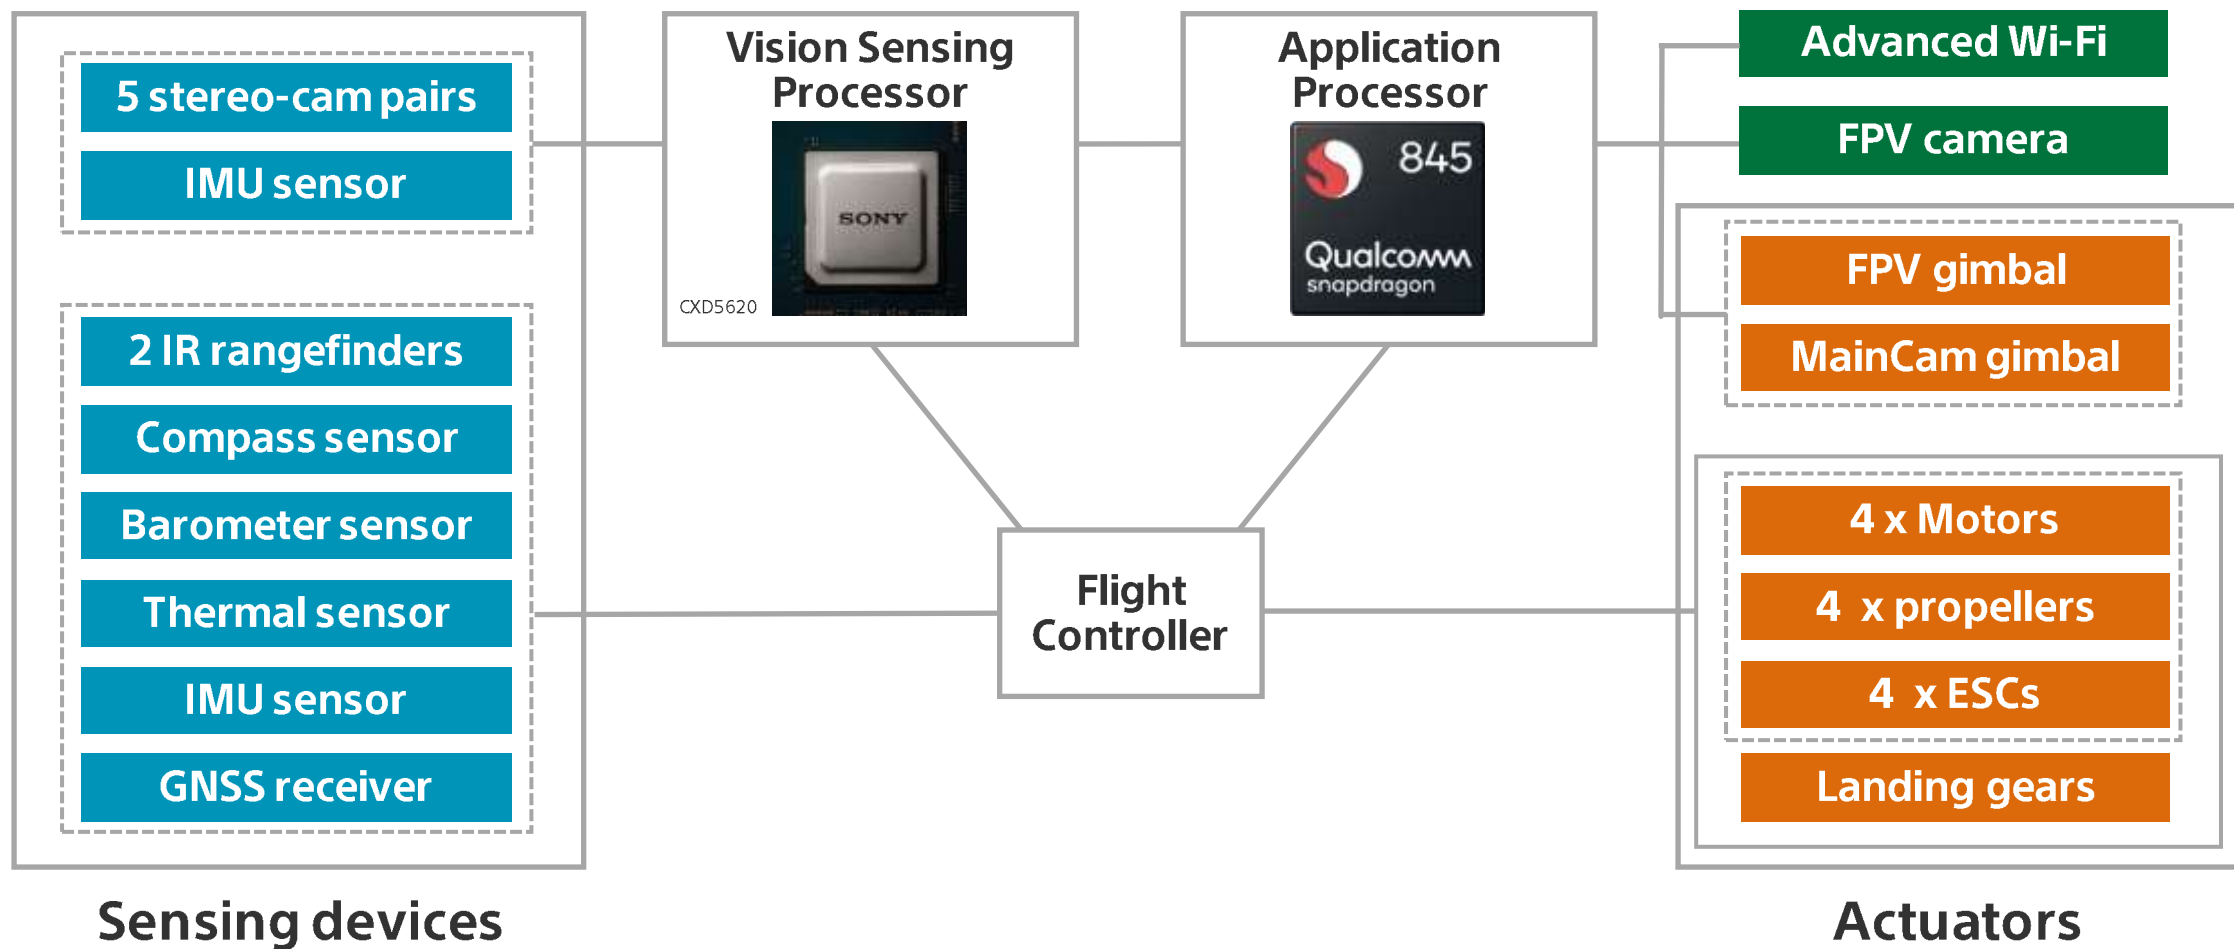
5 stereo-cam pairs

IMU sensor

2 IR rangefinders

Compass sensor

Barometer sensor

Thermal sensor

IMU sensor

GNSS receiver

Sensing devices

Vision Sensing Processor

SONY

CXD5620

Application Processor

845

Qualcomm snapdragon

Flight Controller

Advanced Wi-Fi

FPV camera

FPV gimbal

MainCam gimbal

4 x Motors

4 x propellers

4 x ESCs

Landing gears

Actuators